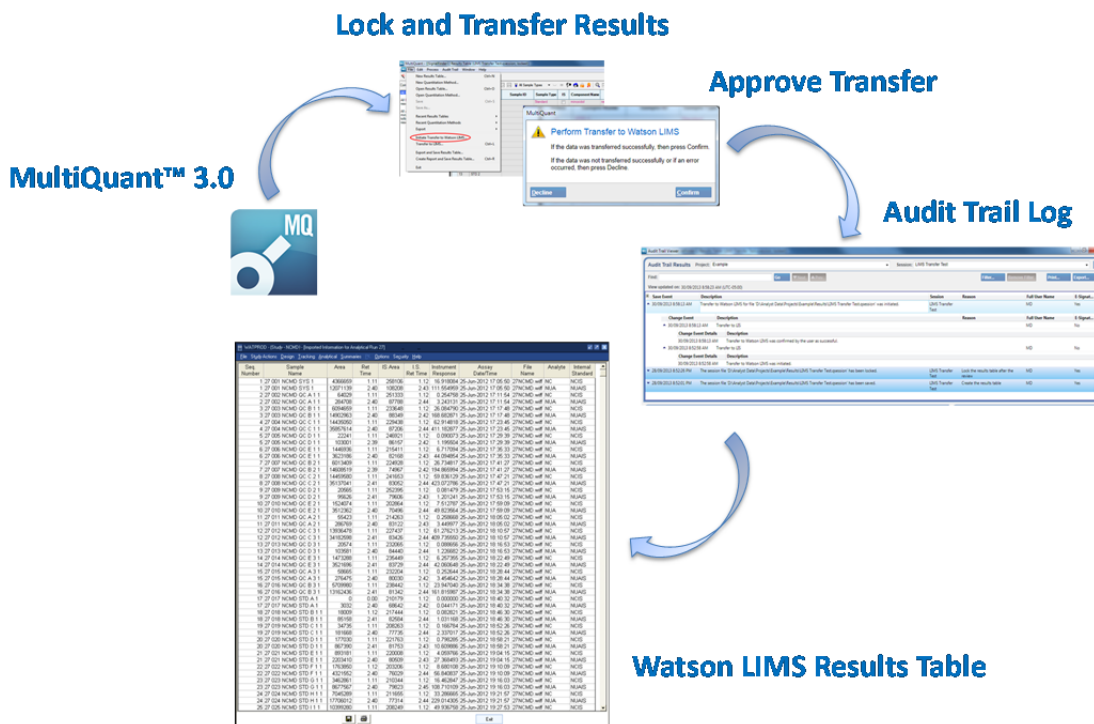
Lock and Transfer Results

Approve Transfer

MultiQuant™ 3.0

MQ

MultiQuant

Perform Transfer to Watson LIMS

If the data was transferred successfully, then press Confirm.

If the data was not transferred successfully or if an error occurred, then press Decline.

Decline

Confirm

Audit Trail Log

Audit Trail Results

Watson LIMS Results Table

Exit